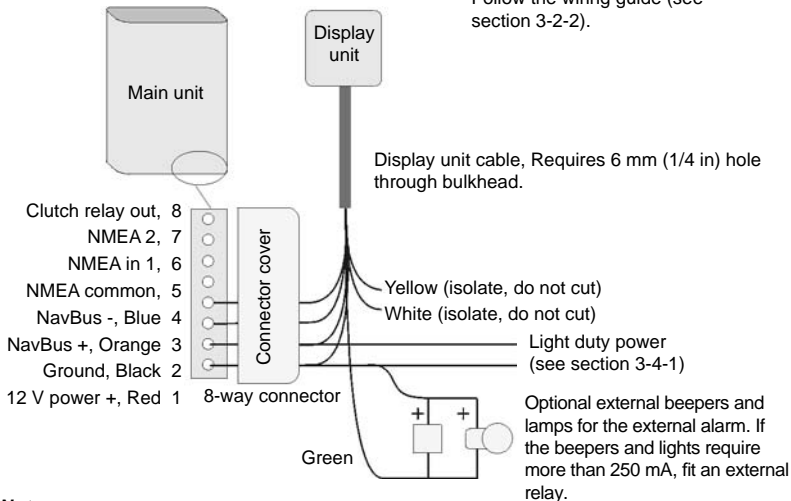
Follow the wiring guide (see section 3-2-2).

Display unit

Main unit

Display unit cable, Requires 6 mm (1/4 in) hole through bulkhead.

Clutch relay out, 8
NMEA 2, 7
NMEA in 1, 6
NMEA common, 5
NavBus -, Blue 4
NavBus +, Orange 3
Ground, Black 2
12 V power +, Red 1

Connector cover

8-way connector

Yellow (isolate, do not cut)
White (isolate, do not cut)

Light duty power (see section 3-4-1)

+ +

Optional external beepers and lamps for the external alarm. If the beepers and lights require more than 250 mA, fit an external relay.

Green